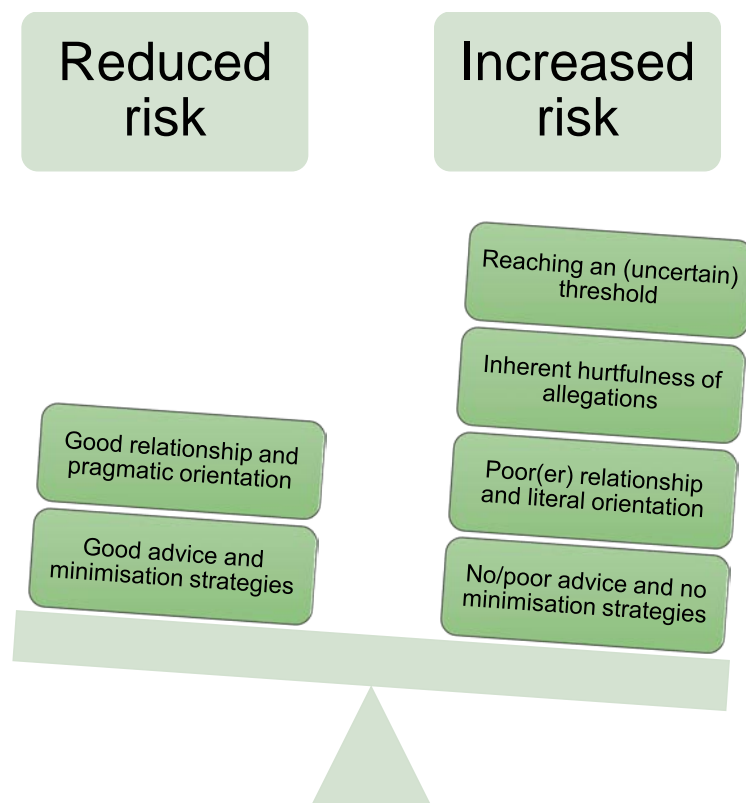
Reduced risk

Increased risk

Good relationship and pragmatic orientation

Good advice and minimisation strategies

Reaching an (uncertain) threshold

Inherent hurtfulness of allegations

Poor(er) relationship and literal orientation

No/poor advice and no minimisation strategies